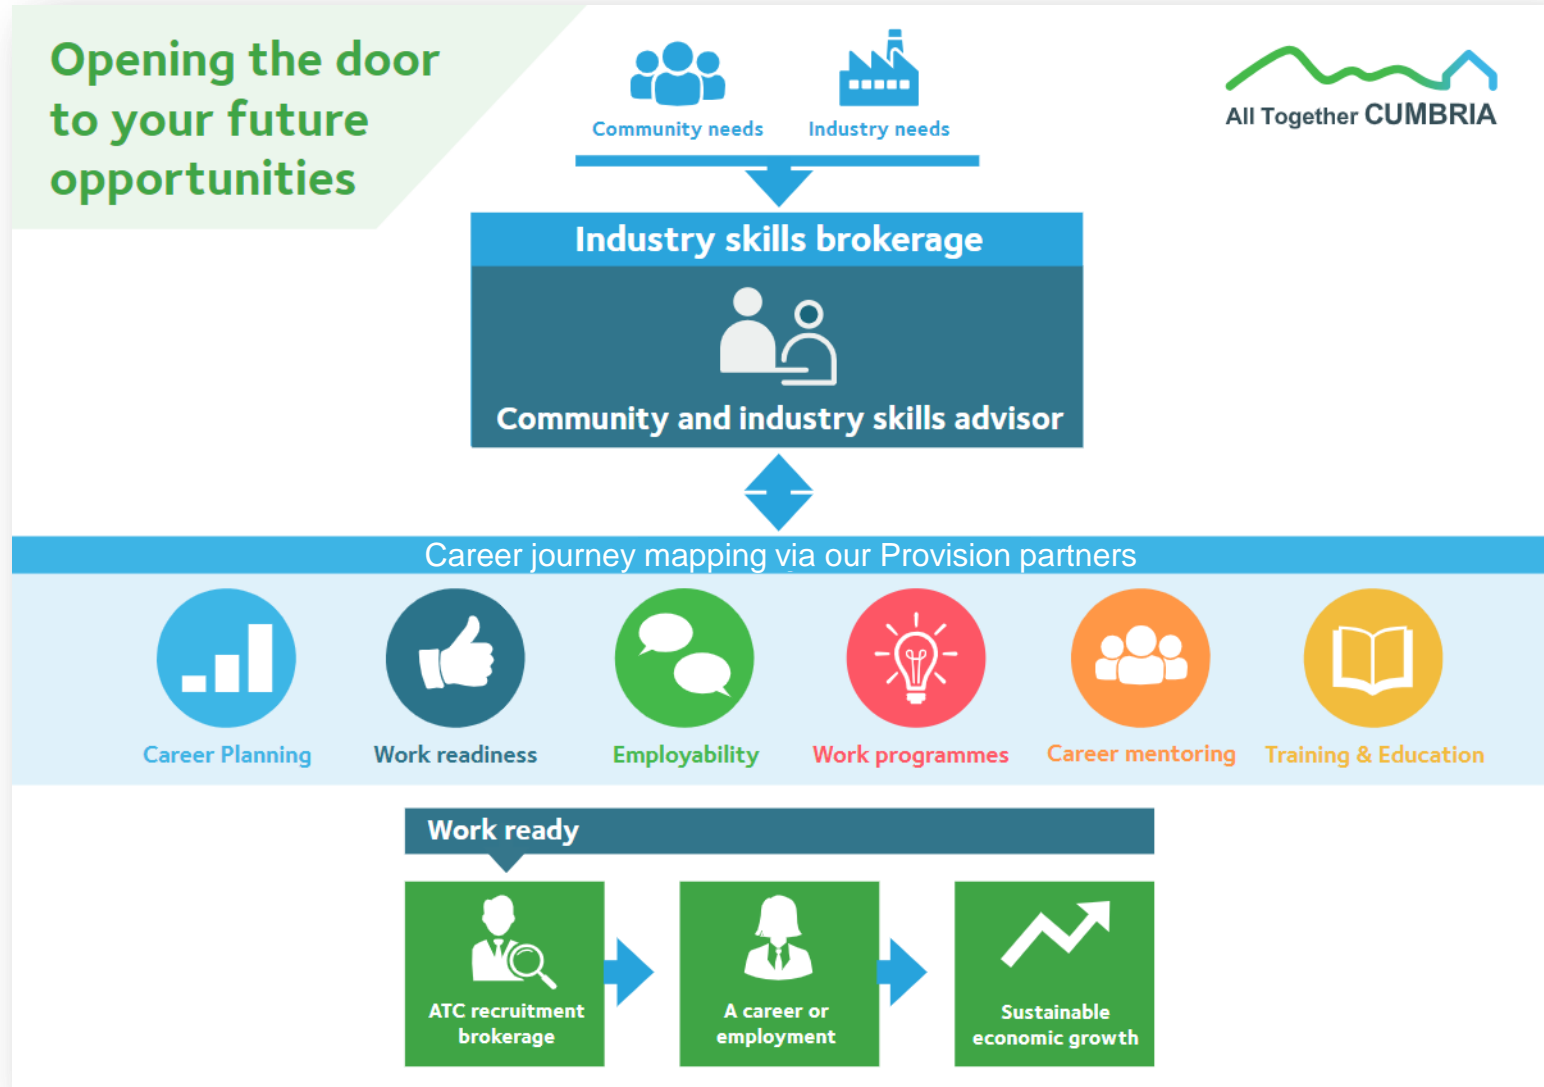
Opening the door to your future opportunities

Community needs

Industry needs

All Together CUMBRIA

Industry skills brokerage

Community and industry skills advisor

Career journey mapping via our Provision partners

Career Planning

Work readiness

Employability

Work programmes

Career mentoring

Training & Education

Work ready

ATC recruitment brokerage

A career or employment

Sustainable economic growth